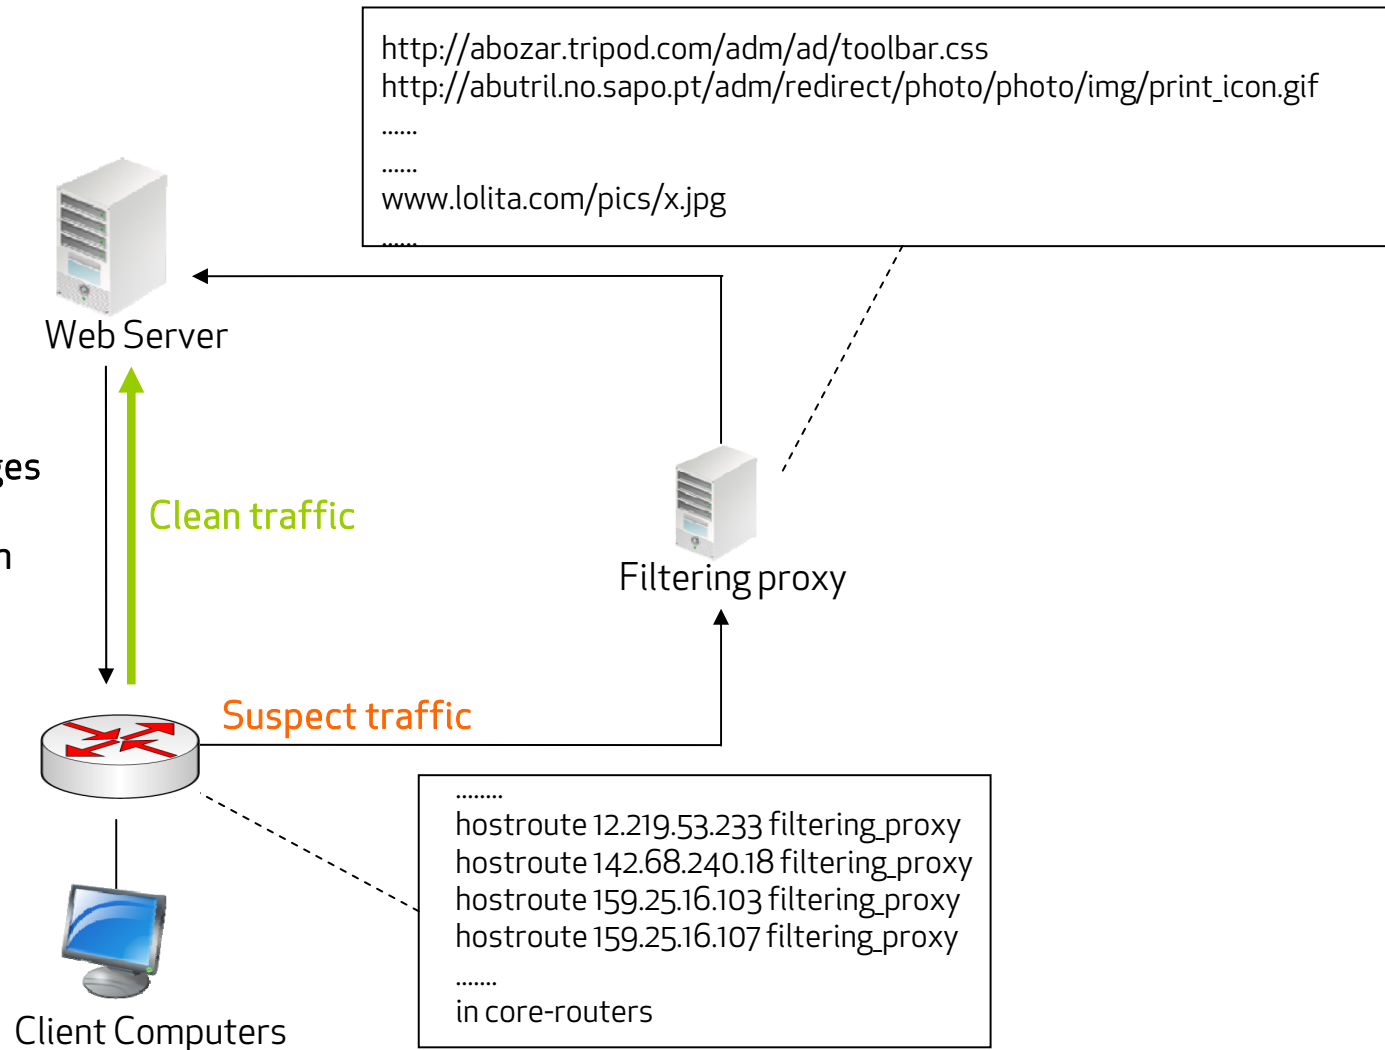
http://abozar.tripod.com/adm/ad/toolbar.css
http://abutril.no.sapo.pt/adm/redirect/photo/photo/img/print_icon.gif
......
......
www.lolita.com/pics/x.jpg
......

Web Server

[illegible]es

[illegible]n

Clean traffic

Filtering proxy

Suspect traffic

........
hostroute 12.219.53.233 filtering_proxy
hostroute 142.68.240.18 filtering_proxy
hostroute 159.25.16.103 filtering_proxy
hostroute 159.25.16.107 filtering_proxy
.......
in core-routers

Client Computers